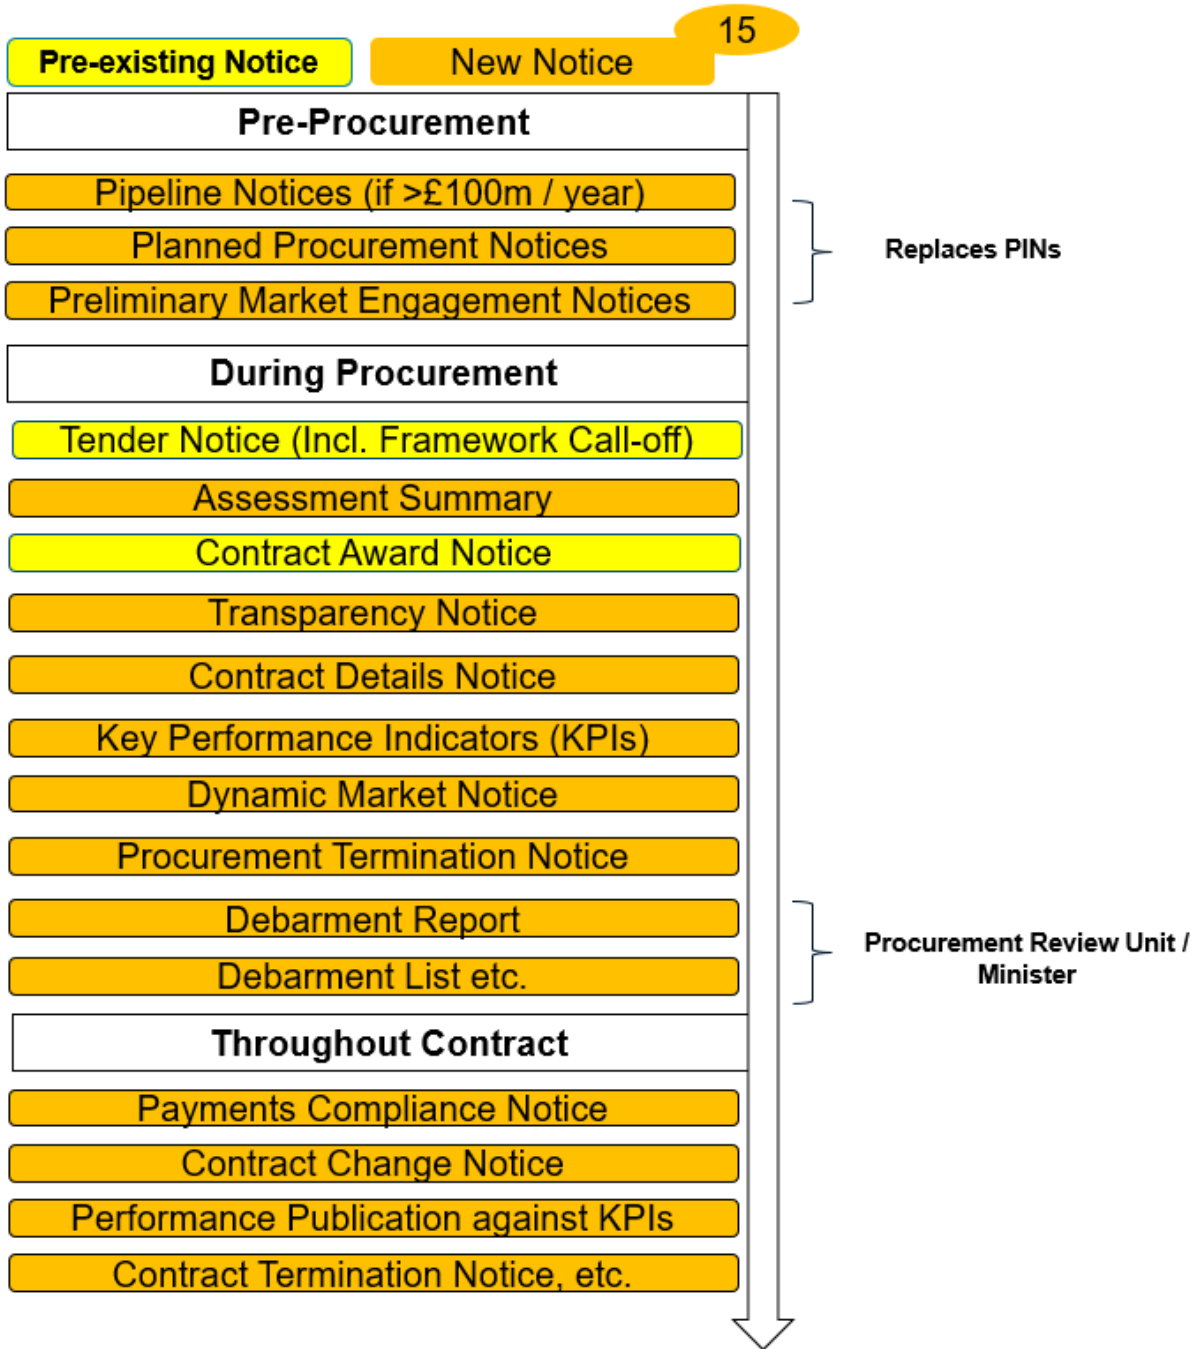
Pre-existing Notice

New Notice

15

Pre-Procurement

Pipeline Notices (if >£100m / year)

Planned Procurement Notices

Preliminary Market Engagement Notices

Replaces PINs

During Procurement

Tender Notice (Incl. Framework Call-off)

Assessment Summary

Contract Award Notice

Transparency Notice

Contract Details Notice

Key Performance Indicators (KPIs)

Dynamic Market Notice

Procurement Termination Notice

Debarment Report

Debarment List etc.

Procurement Review Unit / Minister

Throughout Contract

Payments Compliance Notice

Contract Change Notice

Performance Publication against KPIs

Contract Termination Notice, etc.